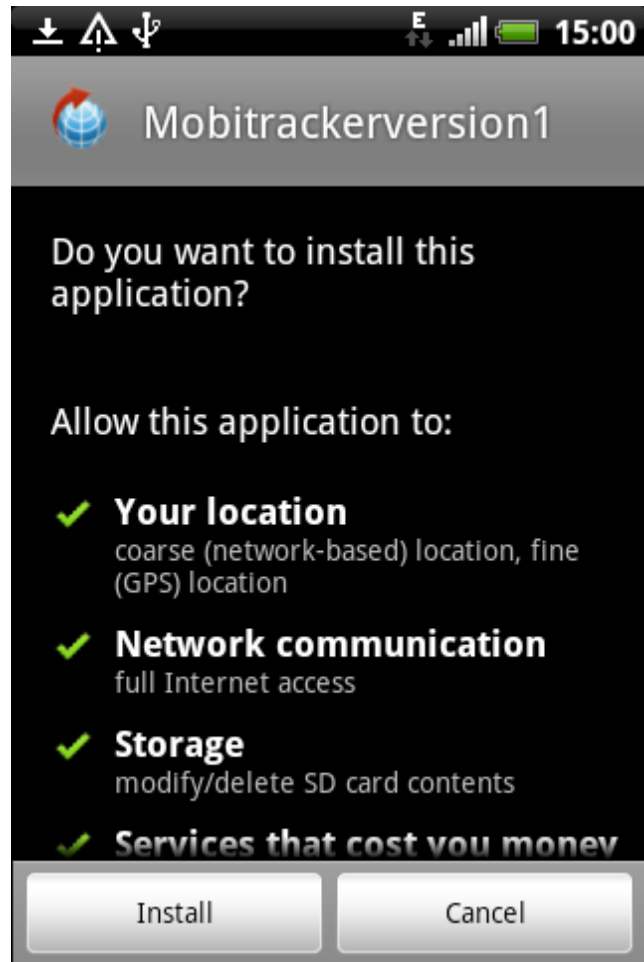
E 15:00

Mobitrackerversion1

Do you want to install this application?

Allow this application to:

Your location
coarse (network-based) location, fine (GPS) location

Network communication
full Internet access

Storage
modify/delete SD card contents

Services that cost you money

Install

Cancel